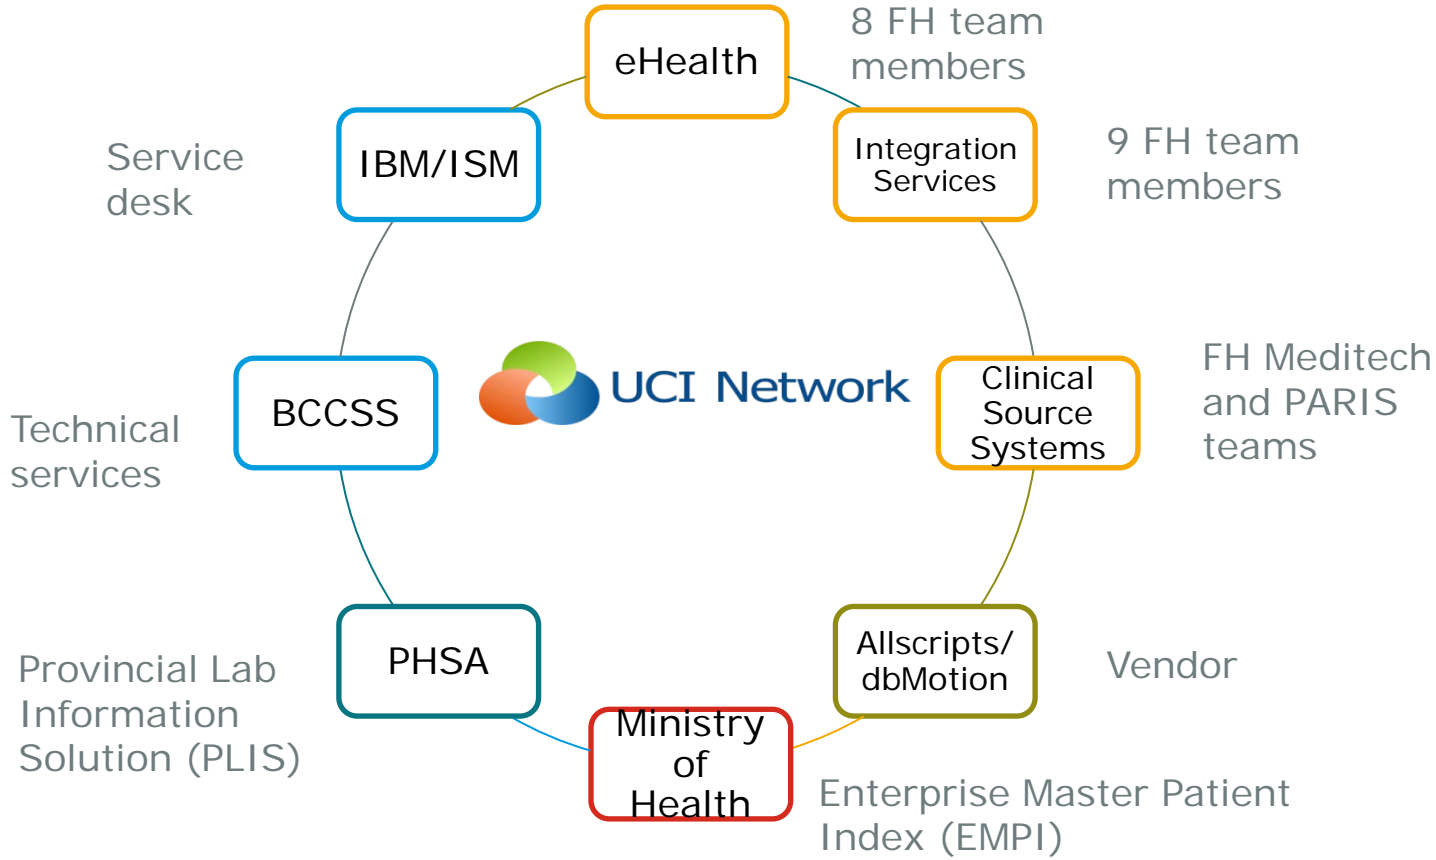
eHealth

8 FH team members

Integration Services

9 FH team members

IBM/ISM

Service desk

UCI Network

BCCSS

Technical services

Clinical Source Systems

FH Meditech and PARIS teams

PHSA

Provincial Lab Information Solution (PLIS)

Allscripts/ dbMotion

Vendor

Ministry of Health

Enterprise Master Patient Index (EMPI)